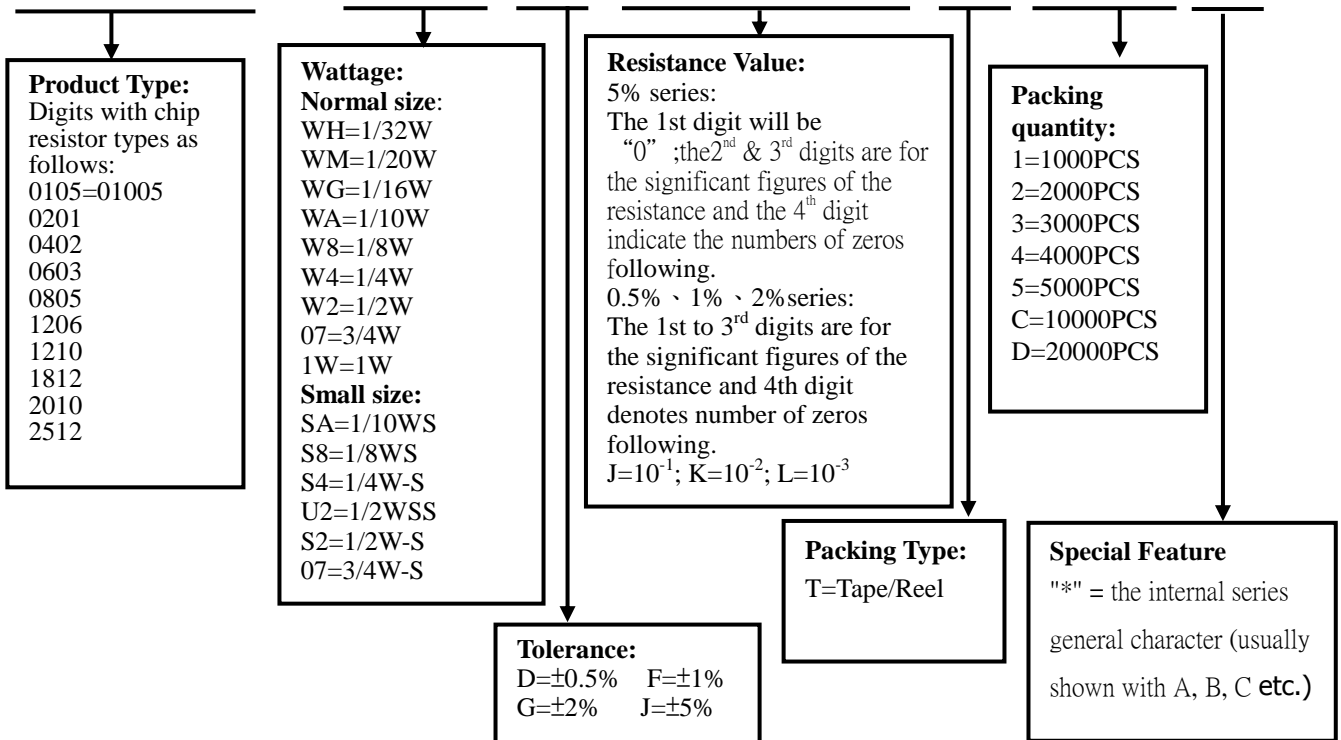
**Product Type:**
Digits with chip resistor types as follows:
0105=01005
0201
0402
0603
0805
1206
1210
1812
2010
2512

**Wattage:**
**Normal size**:
WH=1/32W
WM=1/20W
WG=1/16W
WA=1/10W
W8=1/8W
W4=1/4W
W2=1/2W
07=3/4W
1W=1W
**Small size:**
SA=1/10WS
S8=1/8WS
S4=1/4W-S
U2=1/2WSS
S2=1/2W-S
07=3/4W-S

**Tolerance:**
D=±0.5% F=±1%
G=±2% J=±5%

**Resistance Value:**
5% series:
The 1st digit will be "0" ;the$2^{nd}$ & $3^{rd}$ digits are for the significant figures of the resistance and the $4^{th}$ digit indicate the numbers of zeros following.
0.5%、1%、2%series:
The 1st to $3^{rd}$ digits are for the significant figures of the resistance and 4th digit denotes number of zeros following.
$J=10^{-1}$; $K=10^{-2}$; $L=10^{-3}$

**Packing Type:**
T=Tape/Reel

**Packing quantity:**
1=1000PCS
2=2000PCS
3=3000PCS
4=4000PCS
5=5000PCS
C=10000PCS
D=20000PCS

**Special Feature**
"*" = the internal series general character (usually shown with A, B, C etc.)